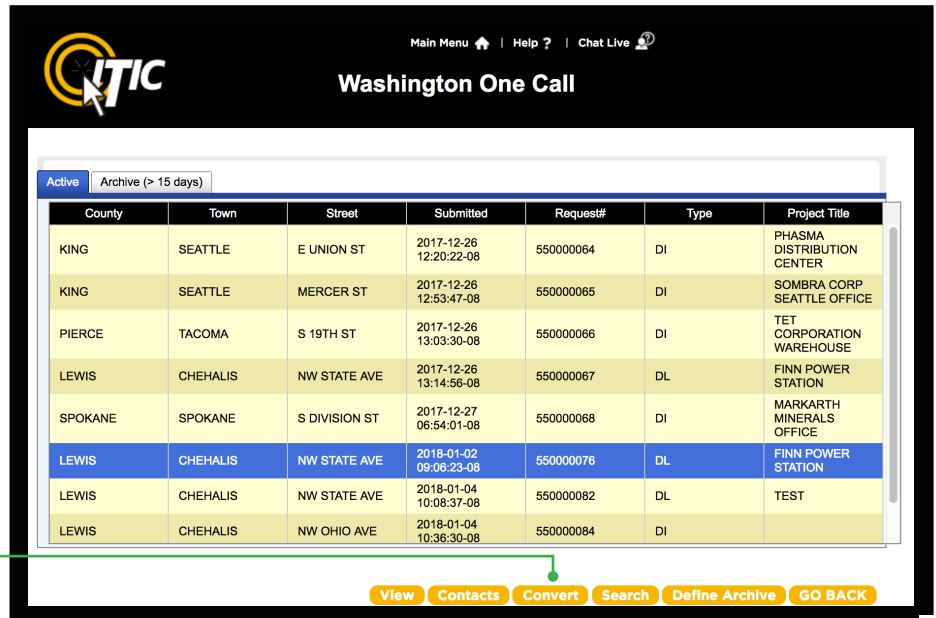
ITIC

Main Menu | Help ? | Chat Live

Washington One Call

Active | Archive (> 15 days)

| County | Town | Street | Submitted | Request# | Type | Project Title |
|---|---|---|---|---|---|---|
| KING | SEATTLE | E UNION ST | 2017-12-26 12:20:22-08 | 550000064 | DI | PHASMA DISTRIBUTION CENTER |
| KING | SEATTLE | MERCER ST | 2017-12-26 12:53:47-08 | 550000065 | DI | SOMBRA CORP SEATTLE OFFICE |
| PIERCE | TACOMA | S 19TH ST | 2017-12-26 13:03:30-08 | 550000066 | DI | TET CORPORATION WAREHOUSE |
| LEWIS | CHEHALIS | NW STATE AVE | 2017-12-26 13:14:56-08 | 550000067 | DL | FINN POWER STATION |
| SPOKANE | SPOKANE | S DIVISION ST | 2017-12-27 06:54:01-08 | 550000068 | DI | MARKARTH MINERALS OFFICE |
| LEWIS | CHEHALIS | NW STATE AVE | 2018-01-02 09:06:23-08 | 550000076 | DL | FINN POWER STATION |
| LEWIS | CHEHALIS | NW STATE AVE | 2018-01-04 10:08:37-08 | 550000082 | DL | TEST |
| LEWIS | CHEHALIS | NW OHIO AVE | 2018-01-04 10:36:30-08 | 550000084 | DI | |

View | Contacts | Convert | Search | Define Archive | GO BACK